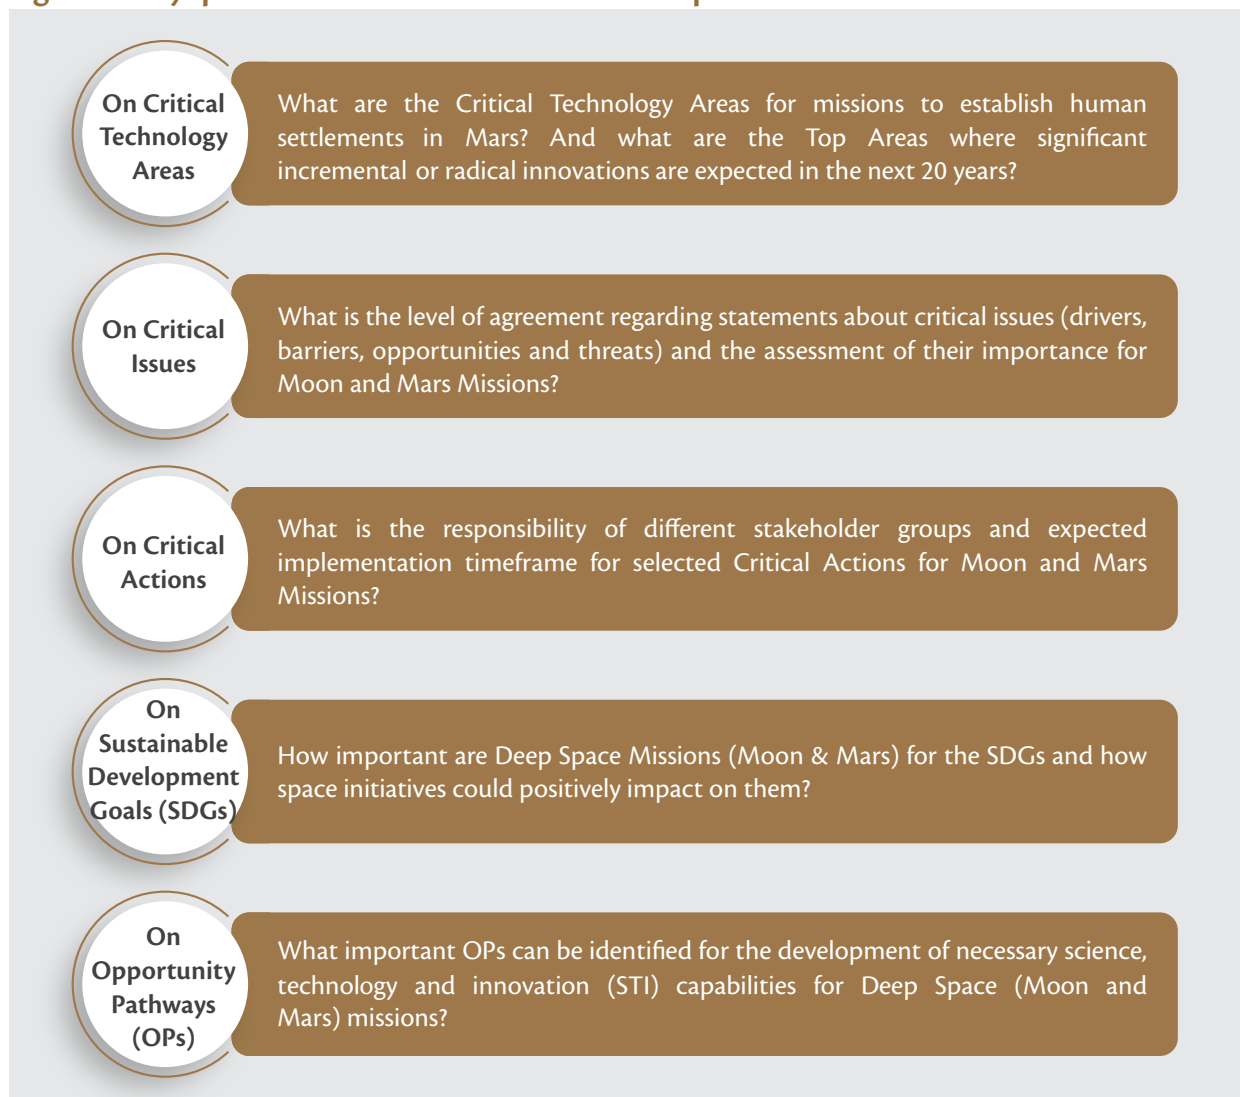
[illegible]

On Critical Technology Areas

What are the Critical Technology Areas for missions to establish human settlements in Mars? And what are the Top Areas where significant incremental or radical innovations are expected in the next 20 years?

On Critical Issues

What is the level of agreement regarding statements about critical issues (drivers, barriers, opportunities and threats) and the assessment of their importance for Moon and Mars Missions?

On Critical Actions

What is the responsibility of different stakeholder groups and expected implementation timeframe for selected Critical Actions for Moon and Mars Missions?

On Sustainable Development Goals (SDGs)

How important are Deep Space Missions (Moon & Mars) for the SDGs and how space initiatives could positively impact on them?

On Opportunity Pathways (OPs)

What important OPs can be identified for the development of necessary science, technology and innovation (STI) capabilities for Deep Space (Moon and Mars) missions?